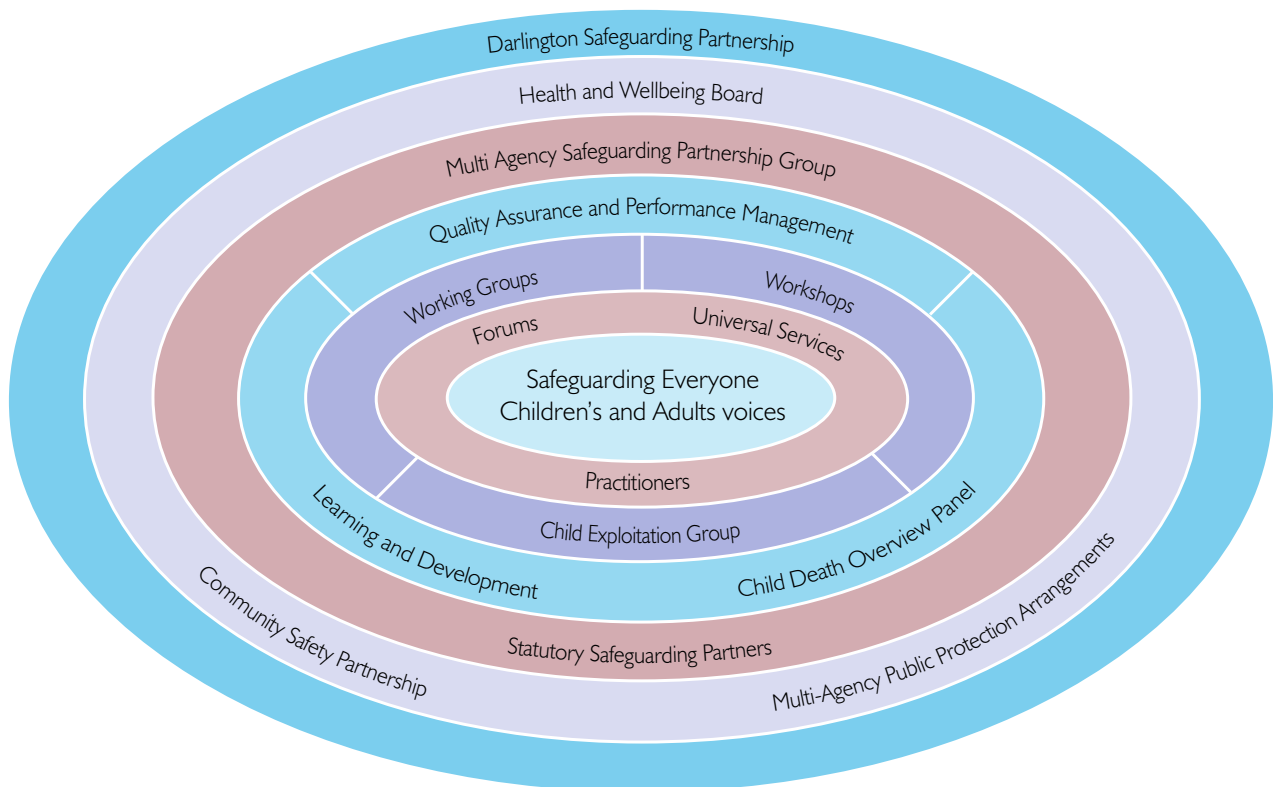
Darlington Safeguarding Partnership

Health and Wellbeing Board

Multi Agency Safeguarding Partnership Group

Quality Assurance and Performance Management

Working Groups

Workshops

Forums

Universal Services

Safeguarding Everyone
Children's and Adults voices

Practitioners

Child Exploitation Group

Learning and Development

Child Death Overview Panel

Statutory Safeguarding Partners

Community Safety Partnership

Multi-Agency Public Protection Arrangements